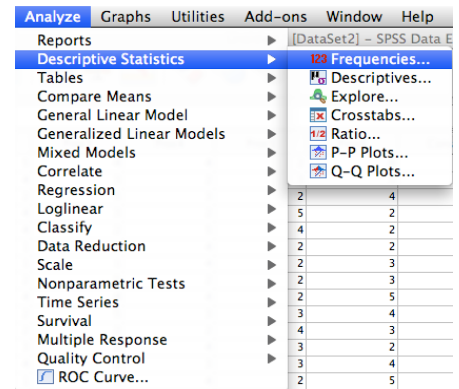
Analyze Graphs Utilities Add-ons Window Help

Reports
Descriptive Statistics
Tables
Compare Means
General Linear Model
Generalized Linear Models
Mixed Models
Correlate
Regression
Loglinear
Classify
Data Reduction
Scale
Nonparametric Tests
Time Series
Survival
Multiple Response
Quality Control
ROC Curve...

[DataSet2] - SPSS Data E

Frequencies...
Descriptives...
Explore...
Crosstabs...
Ratio...
P-P Plots...
Q-Q Plots...

| | |
|---|---|
| 2 | 4 |
| 5 | 2 |
| 4 | 2 |
| 2 | 2 |
| 2 | 3 |
| 2 | 3 |
| 2 | 5 |
| 3 | 4 |
| 4 | 3 |
| 3 | 2 |
| 2 | 4 |
| 2 | 5 |